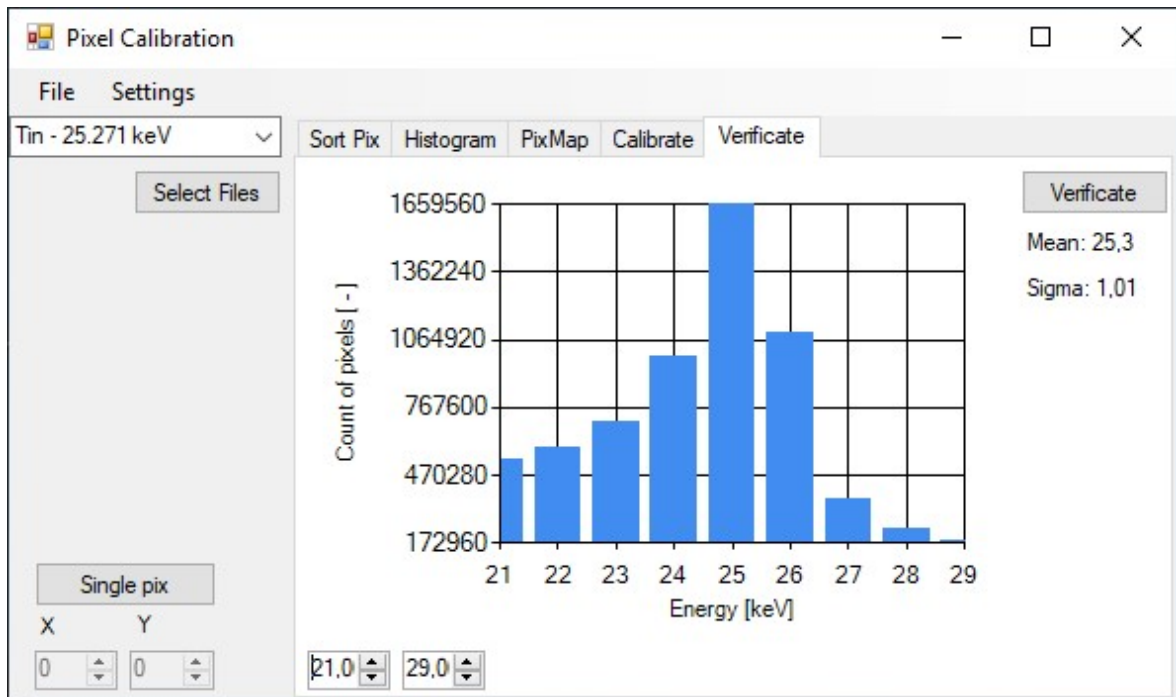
Pixel Calibration

File Settings

Tin - 25.271 keV

Select Files

Sort Pix Histogram PixMap Calibrate Verificate

Verificate

Mean: 25,3

Sigma: 1,01

1659560
1362240
1064920
767600
470280
172960

Count of pixels [ - ]

21 22 23 24 25 26 27 28 29

Energy [keV]

Single pix

X Y

0 0

21,0 29,0